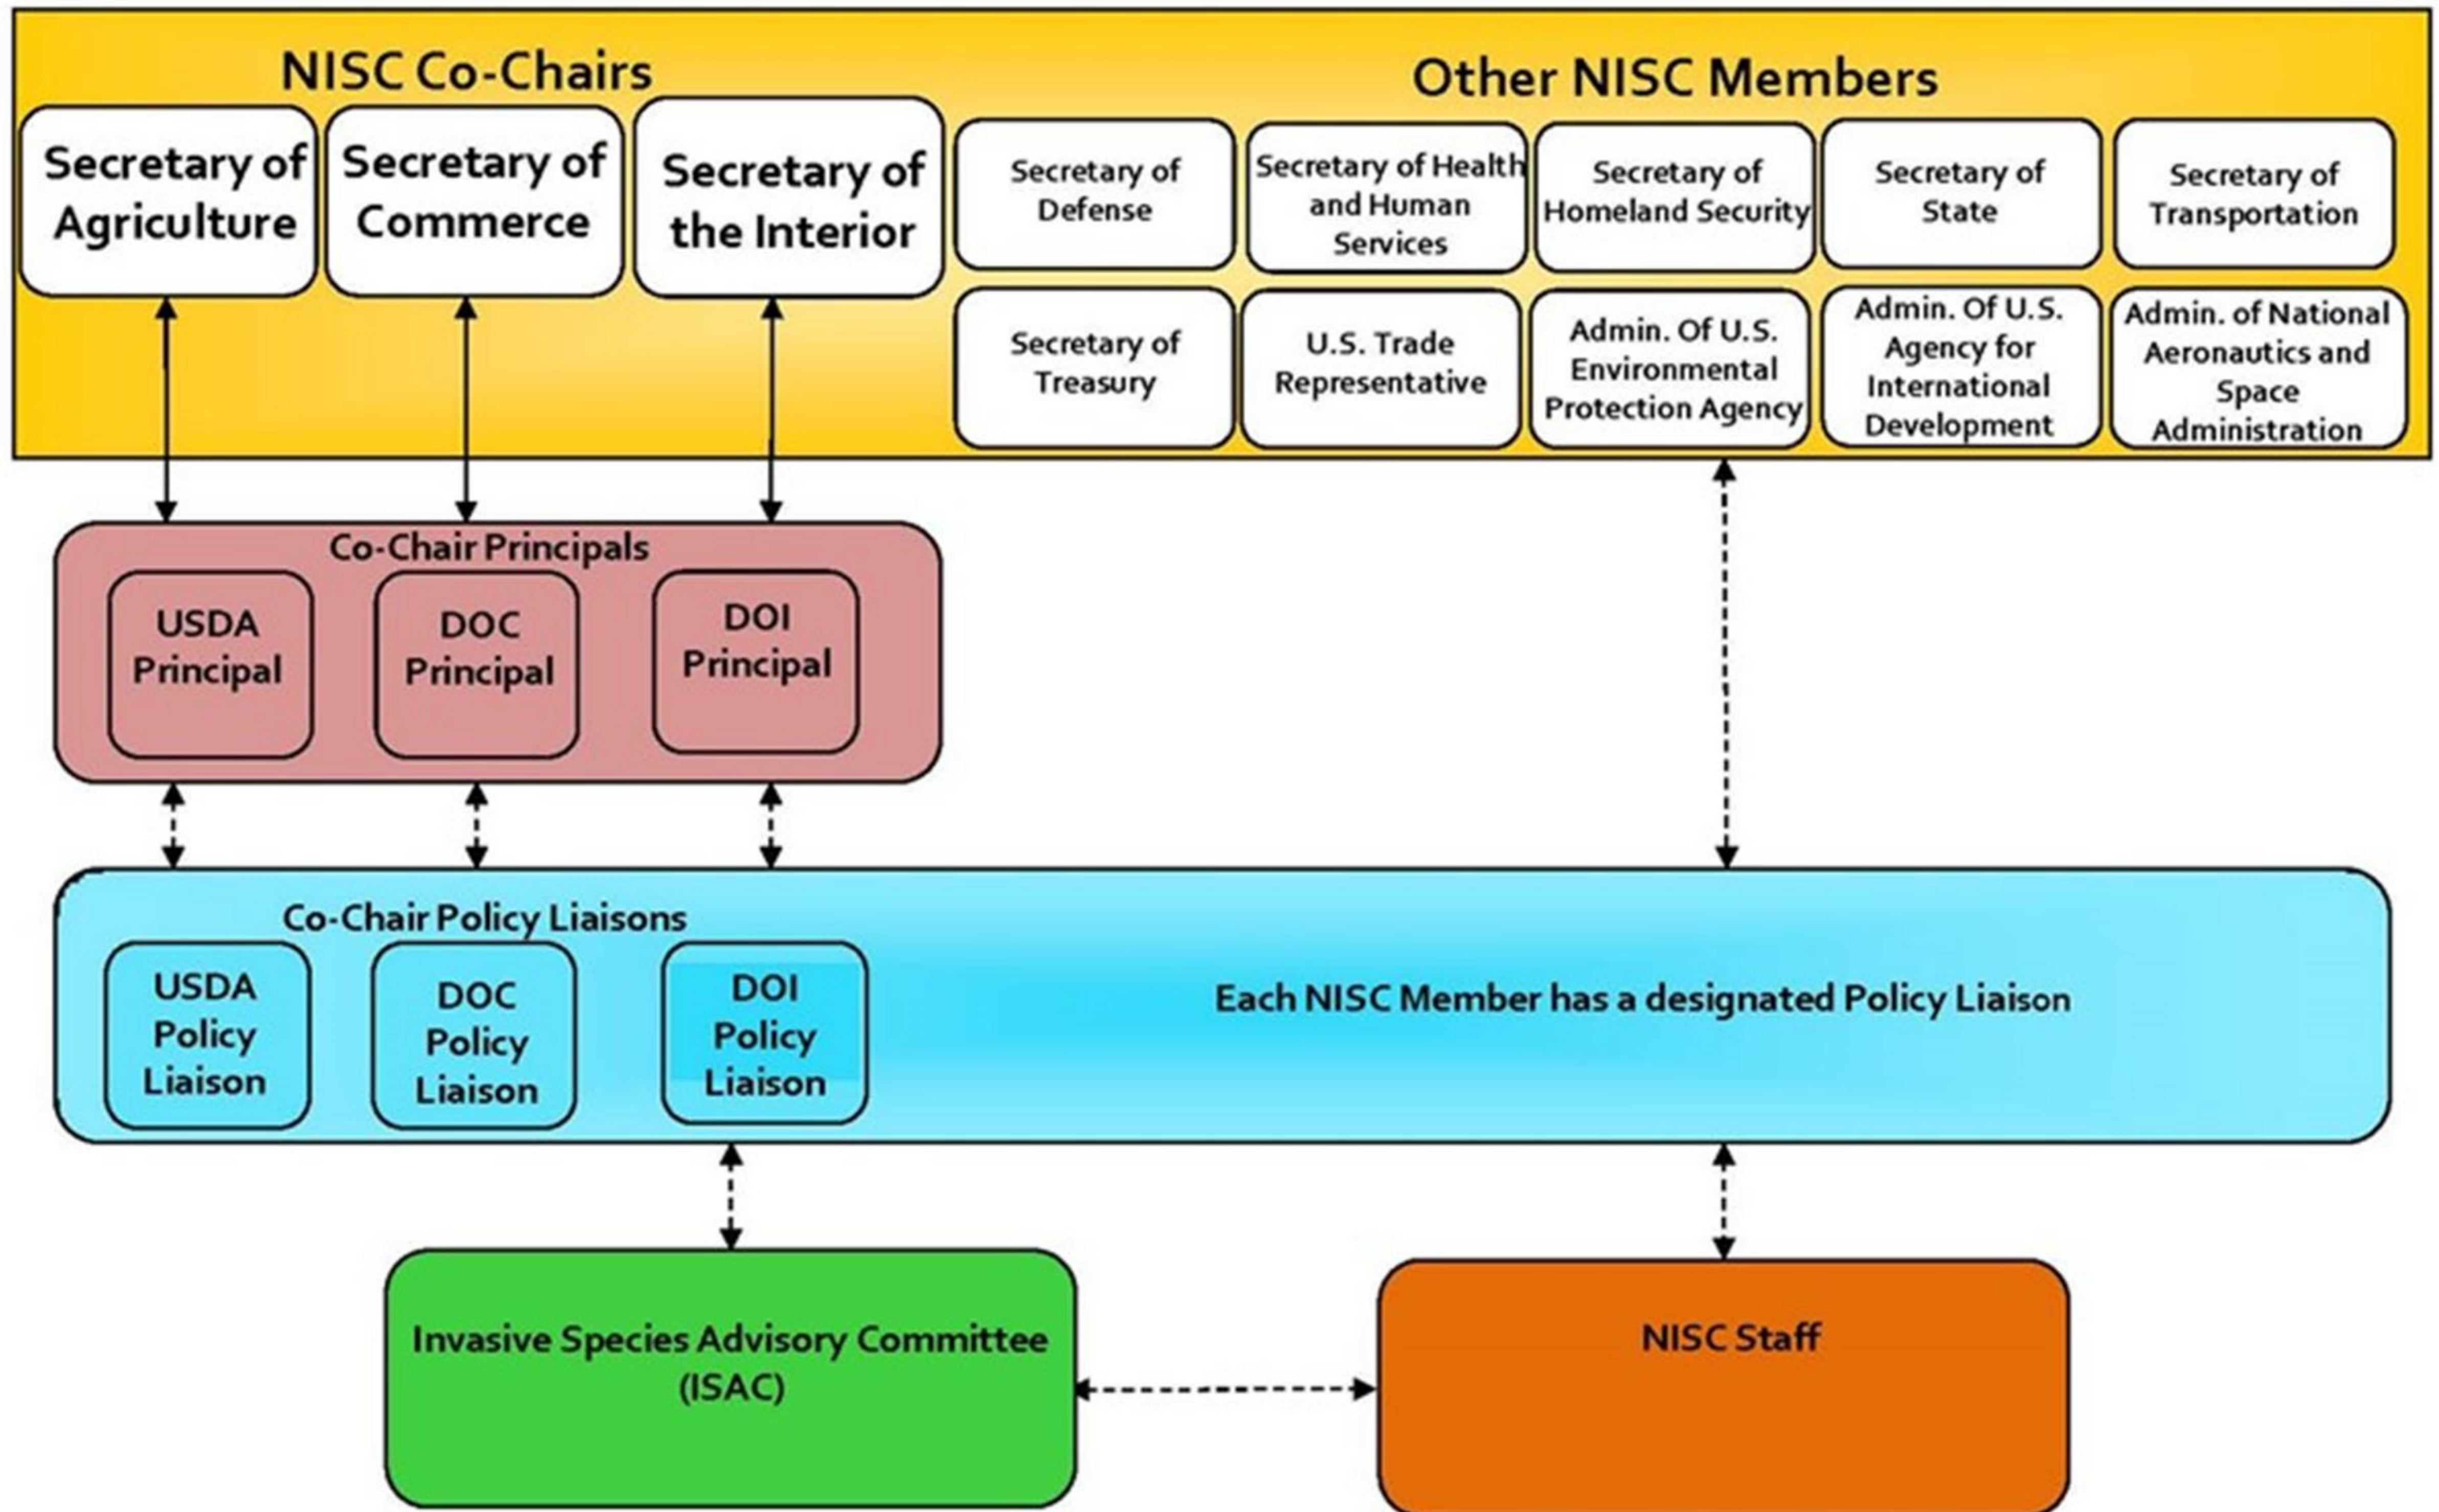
NISC Co-Chairs

Secretary of Agriculture

Secretary of Commerce

Secretary of the Interior

Other NISC Members

Secretary of Defense

Secretary of Health and Human Services

Secretary of Homeland Security

Secretary of State

Secretary of Transportation

Secretary of Treasury

U.S. Trade Representative

Admin. Of U.S. Environmental Protection Agency

Admin. Of U.S. Agency for International Development

Admin. of National Aeronautics and Space Administration

Co-Chair Principals

USDA Principal

DOC Principal

DOI Principal

Co-Chair Policy Liaisons

USDA Policy Liaison

DOC Policy Liaison

DOI Policy Liaison

Each NISC Member has a designated Policy Liaison

Invasive Species Advisory Committee (ISAC)

NISC Staff